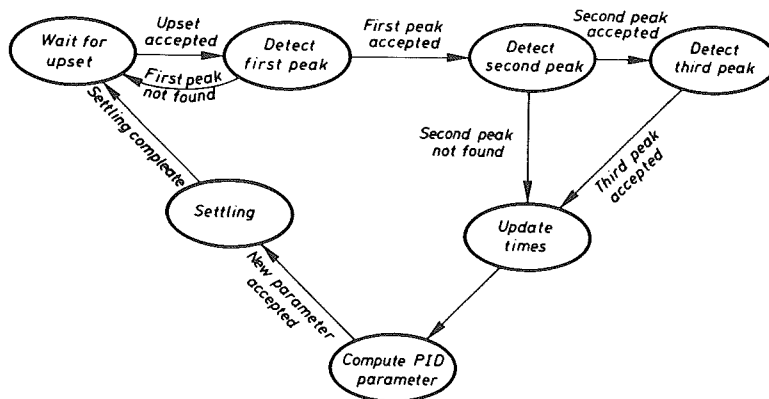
Wait for upset

Upset accepted

Detect first peak

First peak not found

First peak accepted

Detect second peak

Second peak accepted

Detect third peak

Second peak not found

Third peak accepted

Update times

Settling compleate

Settling

New parameter accepted

Compute PID parameter